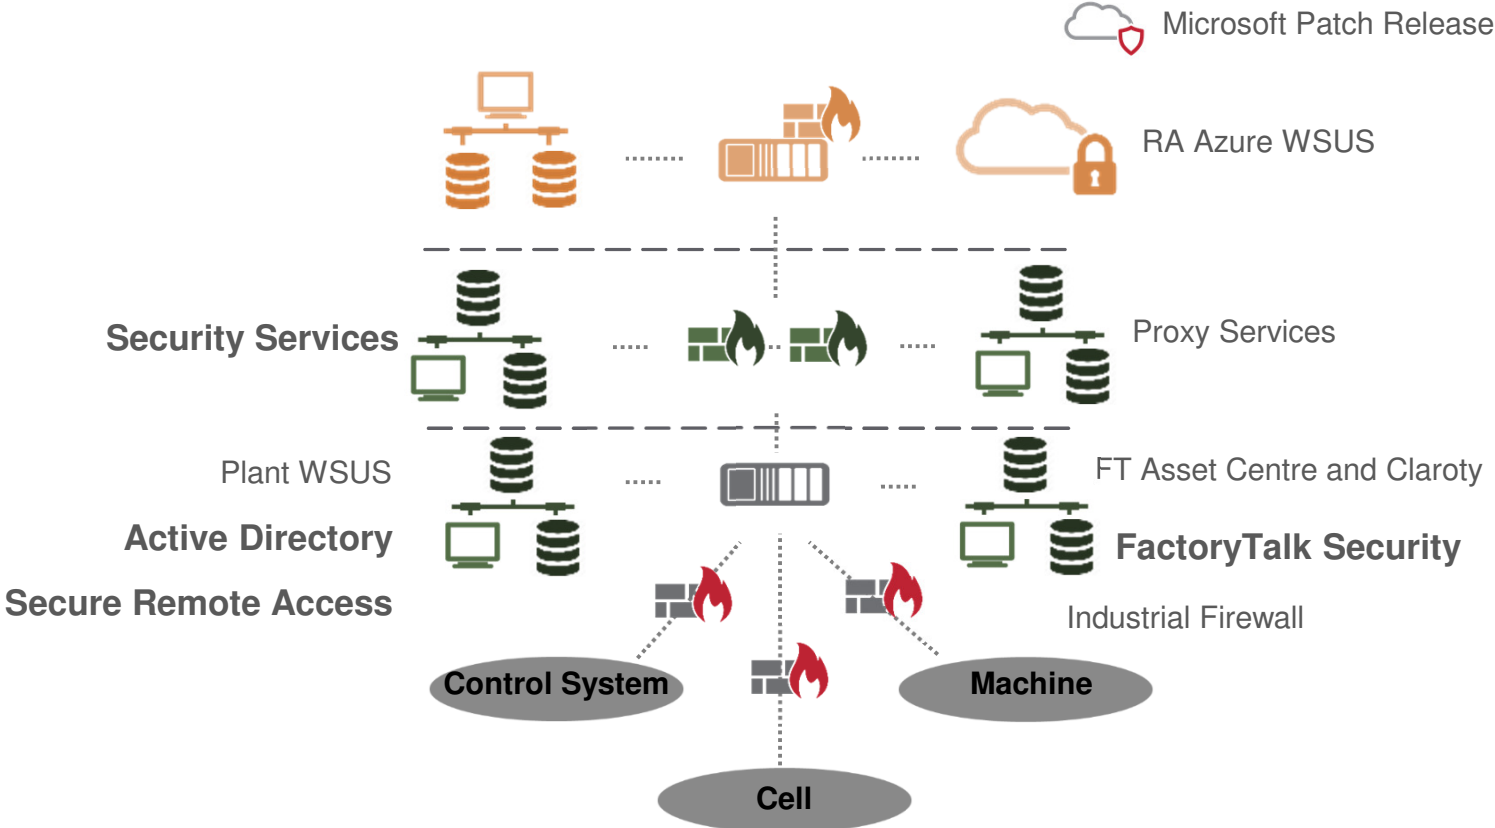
Microsoft Patch Release

RA Azure WSUS

Security Services

Proxy Services

Plant WSUS

FT Asset Centre and Claroty

Active Directory

FactoryTalk Security

Secure Remote Access

Industrial Firewall

Control System

Machine

Cell